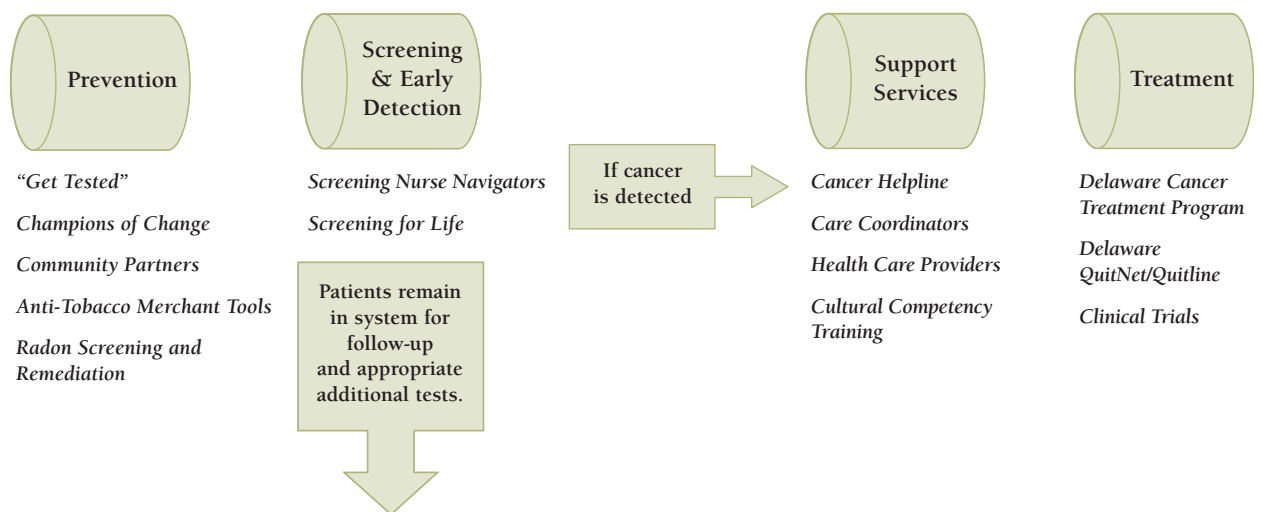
Prevention

"Get Tested"

Champions of Change

Community Partners

Anti-Tobacco Merchant Tools

Radon Screening and Remediation

Screening & Early Detection

Screening Nurse Navigators

Screening for Life

Patients remain in system for follow-up and appropriate additional tests.

If cancer is detected

Support Services

Cancer Helpline

Care Coordinators

Health Care Providers

Cultural Competency Training

Treatment

Delaware Cancer Treatment Program

Delaware QuitNet/Quitline

Clinical Trials